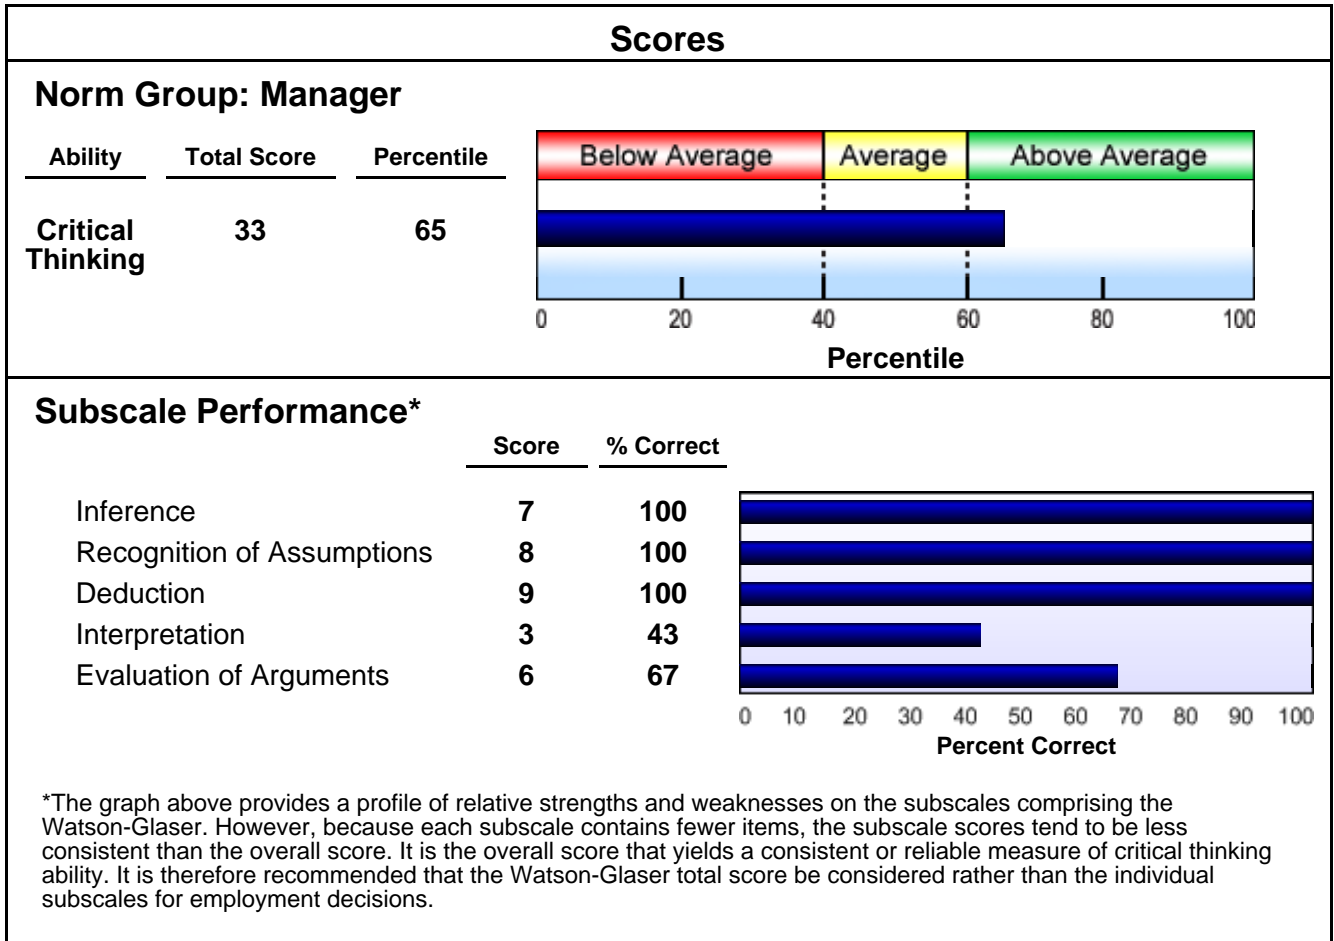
Scores

Norm Group: Manager

| Ability | Total Score | Percentile |
|---|---|---|
| Critical Thinking | 33 | 65 |

Below Average
Average
Above Average

0
20
40
60
80
100
Percentile

Subscale Performance*

| | Score | % Correct |
|---|---|---|
| Inference | 7 | 100 |
| Recognition of Assumptions | 8 | 100 |
| Deduction | 9 | 100 |
| Interpretation | 3 | 43 |
| Evaluation of Arguments | 6 | 67 |

0 10 20 30 40 50 60 70 80 90 100
Percent Correct

*The graph above provides a profile of relative strengths and weaknesses on the subscales comprising the Watson-Glaser. However, because each subscale contains fewer items, the subscale scores tend to be less consistent than the overall score. It is the overall score that yields a consistent or reliable measure of critical thinking ability. It is therefore recommended that the Watson-Glaser total score be considered rather than the individual subscales for employment decisions.